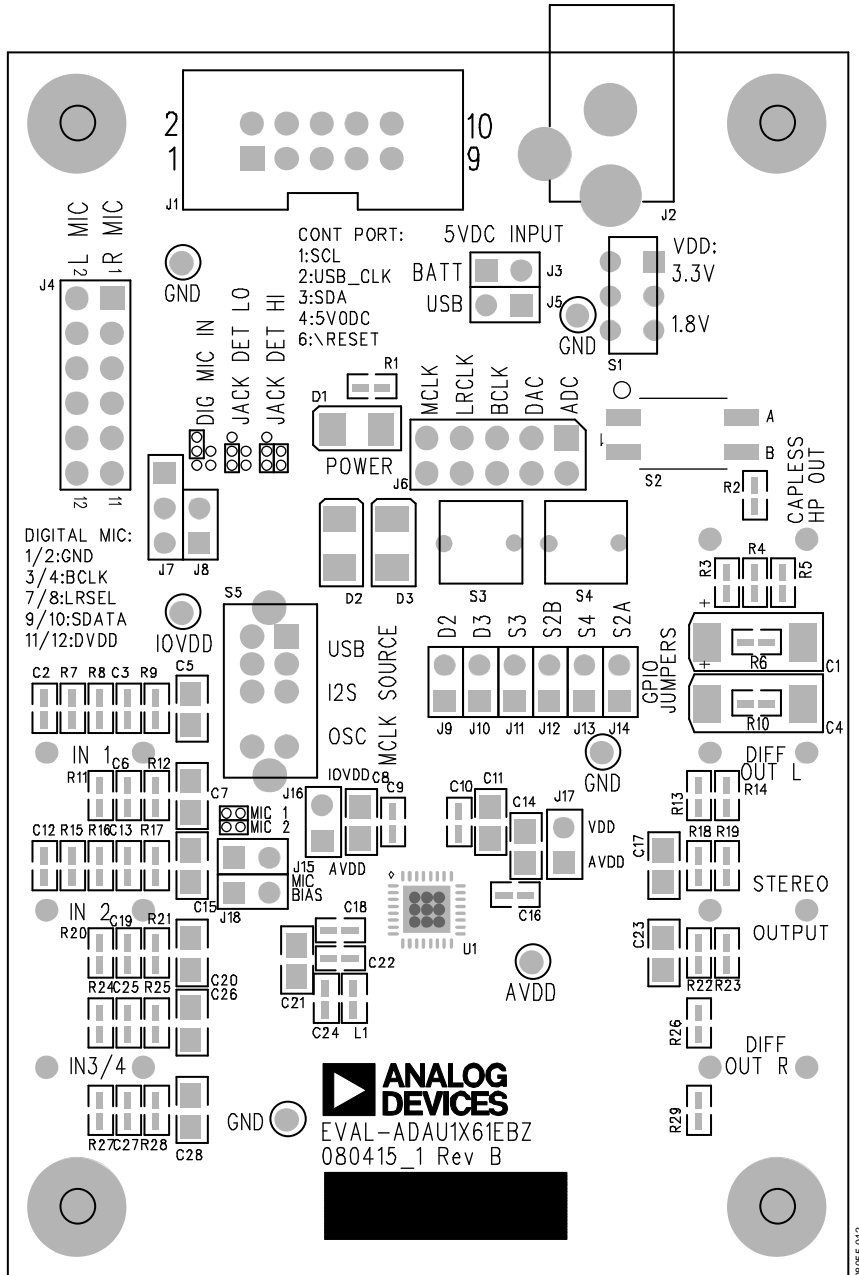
2
1
10
9
J1
J2
CONT PORT:
1:SCL
2:USB_CLK
3:SDA
4:5VDC
6:\RESET
5VDC INPUT
BATT
USB
J3
J5
GND
VDD:
3.3V
1.8V
S1
L MIC
R MIC
2
1
J4
GND
12
11
DIG MIC IN
JACK DET LO
JACK DET HI
R1
D1
POWER
MCLK
LRCLK
BCLK
DAC
ADC
J6
A
B
S2
R2
CAPLESS HP OUT
DIGITAL MIC:
1/2:GND
3/4:BCLK
7/8:LRSEL
9/10:SDATA
11/12:DVDD
J7
J8
D2
D3
S3
S4
R3
R4
R5
IOVDD
S5
USB
I2S
OSC
MCLK SOURCE
D2
D3
S3
S2B
S4
S2A
J9
J10
J11
J12
J13
J14
GPIO JUMPERS
R6
C1
R10
C4
C2 R7 R8 C3 R9
C5
IN 1
R11
C6
R12
C7
GND
DIFF OUT L
R13
R14
IOVDD
C8
C9
J16
AVDD
MIC 1
MIC 2
C10
C11
C14
J17
VDD
AVDD
R18
R19
C17
C12 R15 R16 C13 R17
J15
MIC BIAS
J18
C15
IN 2
R20
C19
R21
C18
C22
C16
U1
STEREO
OUTPUT
C23
C20
C26
R24 C25 R25
C21
C24
L1
AVDD
R22
R23
R26
DIFF OUT R
IN3/4
GND
ANALOG DEVICES
EVAL-ADAU1X61EBZ
080415_1 Rev B
R27 C27 R28
C28
R29